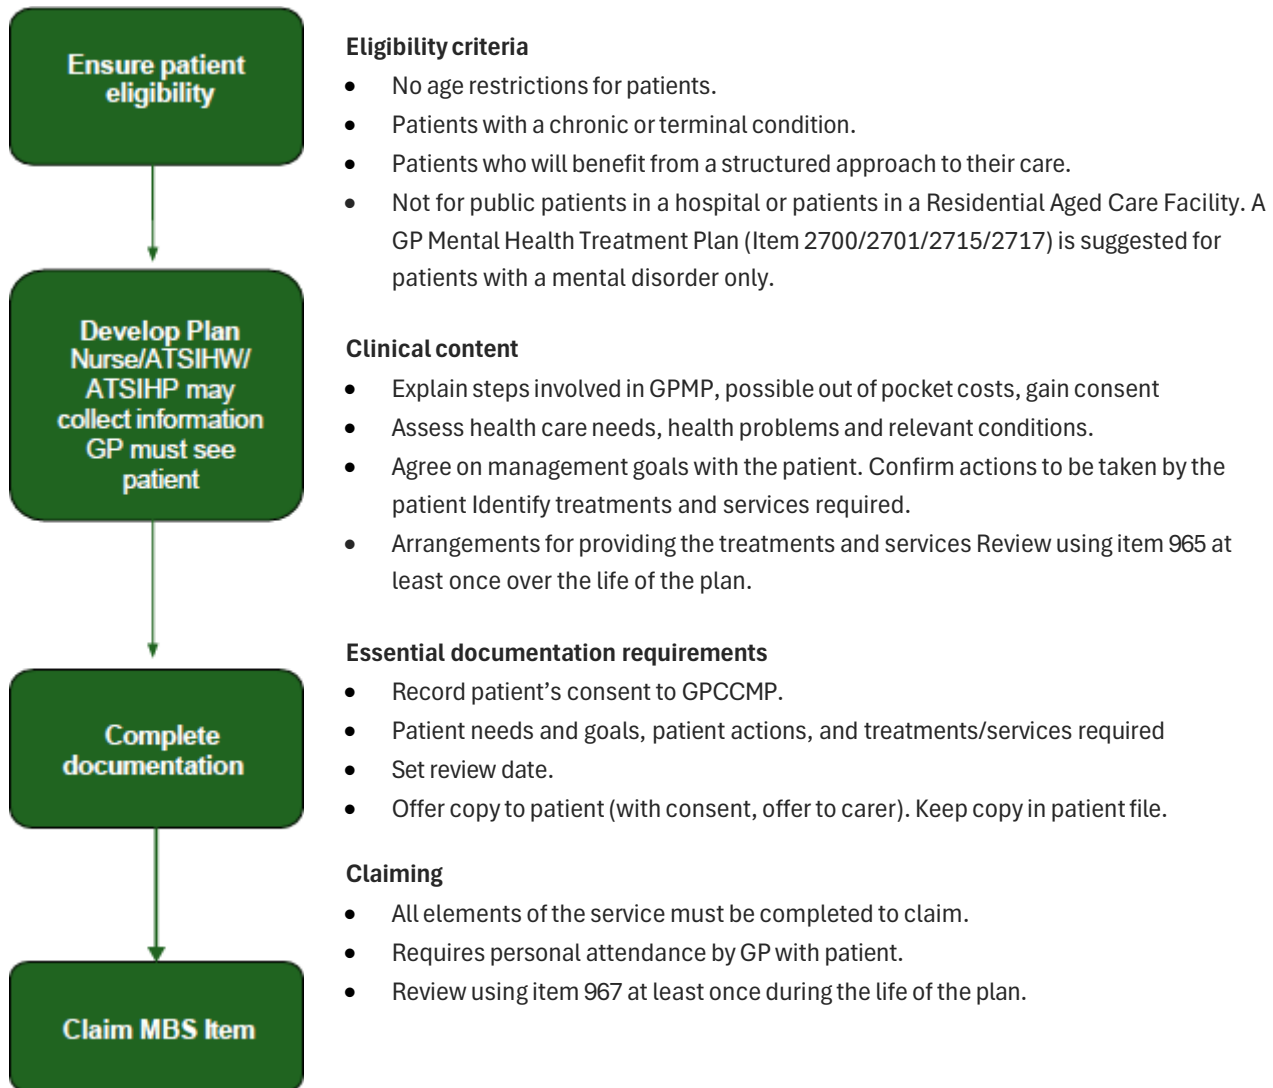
Ensure patient eligibility

Develop Plan Nurse/ATSIHW/ ATSIHP may collect information GP must see patient

Complete documentation

Claim MBS Item

**Eligibility criteria**

- No age restrictions for patients.
- Patients with a chronic or terminal condition.
- Patients who will benefit from a structured approach to their care.
- Not for public patients in a hospital or patients in a Residential Aged Care Facility. A GP Mental Health Treatment Plan (Item 2700/2701/2715/2717) is suggested for patients with a mental disorder only.

**Clinical content**

- Explain steps involved in GPMP, possible out of pocket costs, gain consent
- Assess health care needs, health problems and relevant conditions.
- Agree on management goals with the patient. Confirm actions to be taken by the patient Identify treatments and services required.
- Arrangements for providing the treatments and services Review using item 965 at least once over the life of the plan.

**Essential documentation requirements**

- Record patient's consent to GPCCMP.
- Patient needs and goals, patient actions, and treatments/services required
- Set review date.
- Offer copy to patient (with consent, offer to carer). Keep copy in patient file.

**Claiming**

- All elements of the service must be completed to claim.
- Requires personal attendance by GP with patient.
- Review using item 967 at least once during the life of the plan.